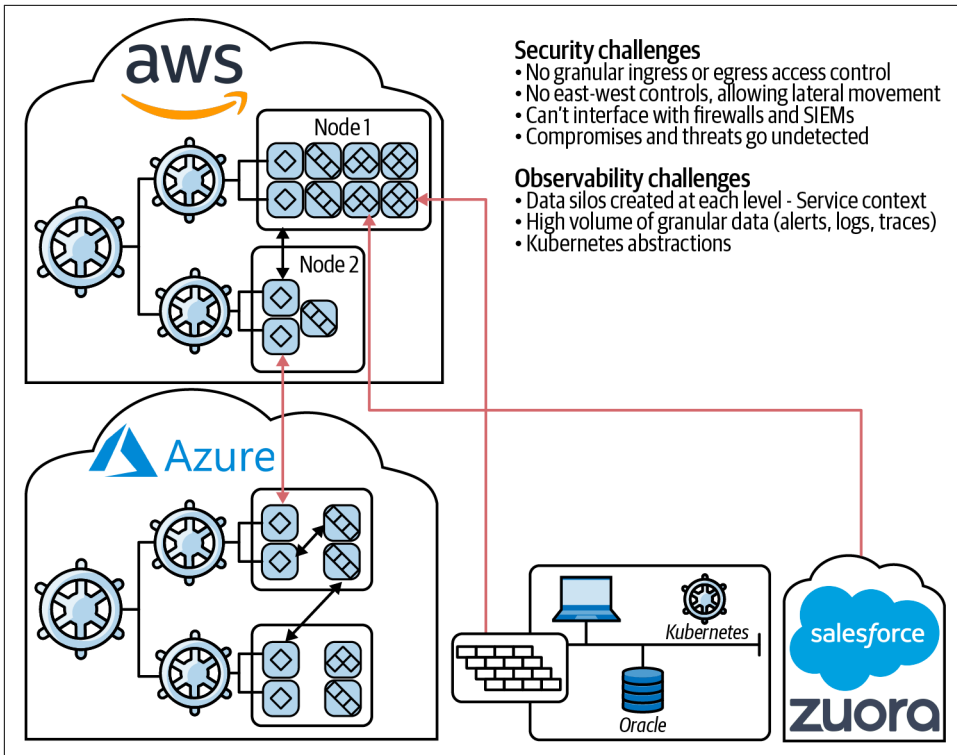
aws

Node 1

Node 2

Security challenges
• No granular ingress or egress access control
• No east-west controls, allowing lateral movement
• Can't interface with firewalls and SIEMs
• Compromises and threats go undetected

Observability challenges
• Data silos created at each level - Service context
• High volume of granular data (alerts, logs, traces)
• Kubernetes abstractions

Azure

Kubernetes

Oracle

salesforce

zuora